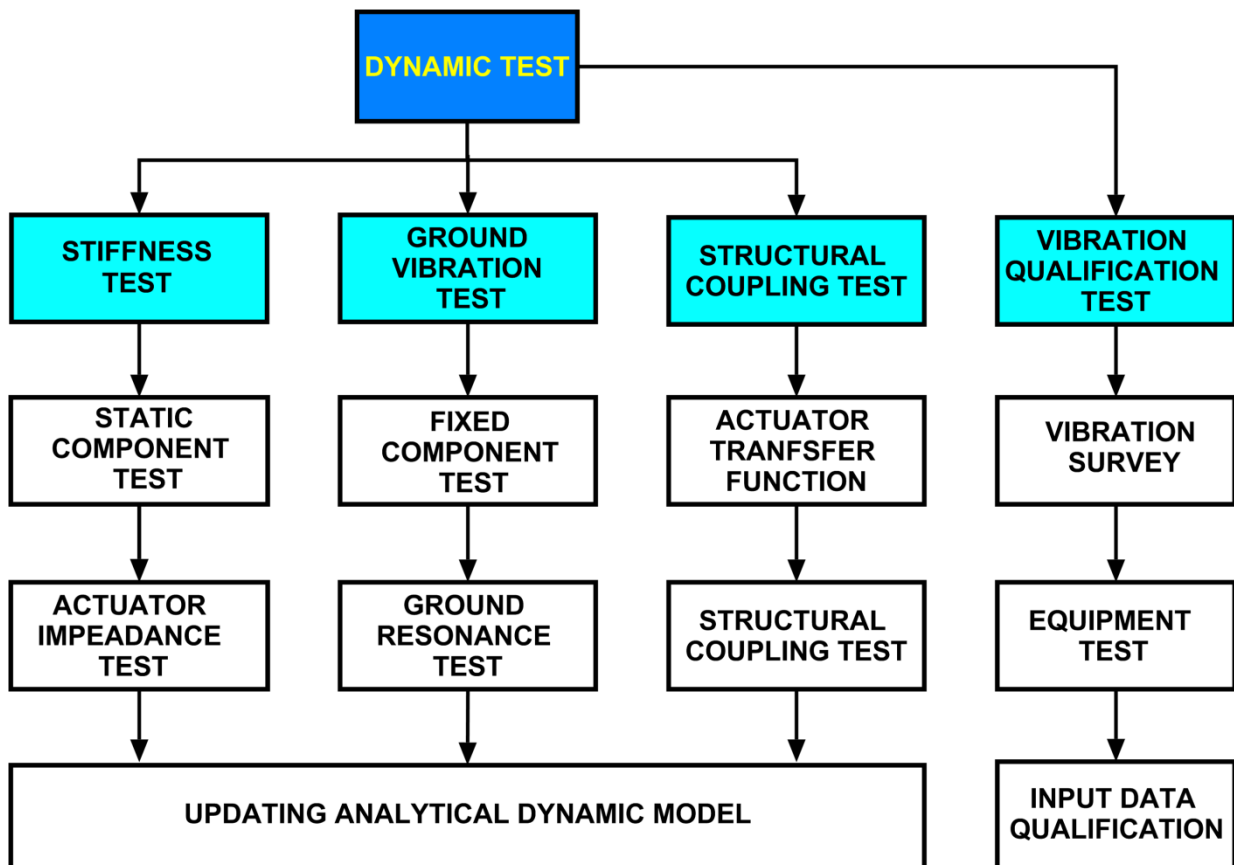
DYNAMIC TEST

STIFFNESS TEST

GROUND VIBRATION TEST

STRUCTURAL COUPLING TEST

VIBRATION QUALIFICATION TEST

STATIC COMPONENT TEST

FIXED COMPONENT TEST

ACTUATOR TRANFSFER FUNCTION

VIBRATION SURVEY

ACTUATOR IMPEADANCE TEST

GROUND RESONANCE TEST

STRUCTURAL COUPLING TEST

EQUIPMENT TEST

UPDATING ANALYTICAL DYNAMIC MODEL

INPUT DATA QUALIFICATION